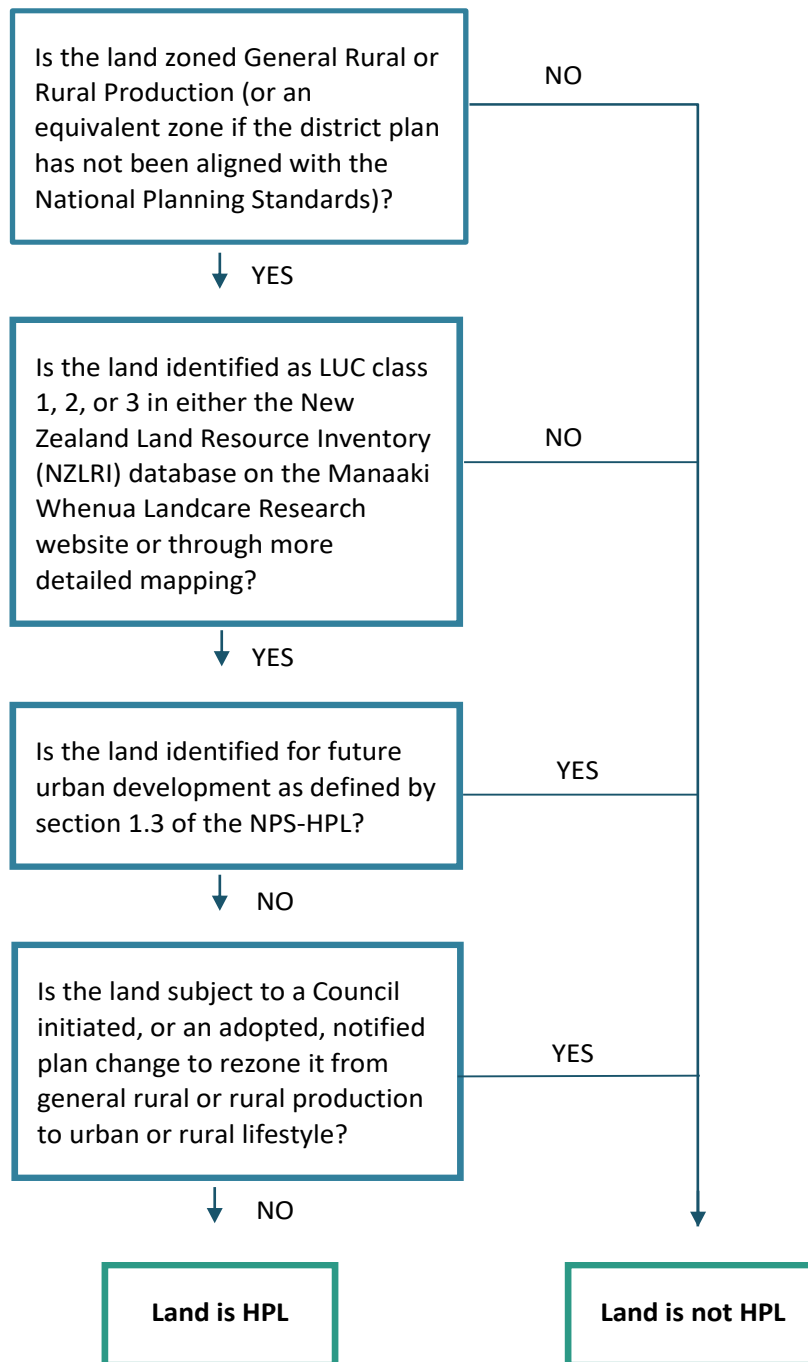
Is the land zoned General Rural or Rural Production (or an equivalent zone if the district plan has not been aligned with the National Planning Standards)?

NO

YES

Is the land identified as LUC class 1, 2, or 3 in either the New Zealand Land Resource Inventory (NZLRI) database on the Manaaki Whenua Landcare Research website or through more detailed mapping?

NO

YES

Is the land identified for future urban development as defined by section 1.3 of the NPS-HPL?

YES

NO

Is the land subject to a Council initiated, or an adopted, notified plan change to rezone it from general rural or rural production to urban or rural lifestyle?

YES

NO

**Land is HPL**

**Land is not HPL**